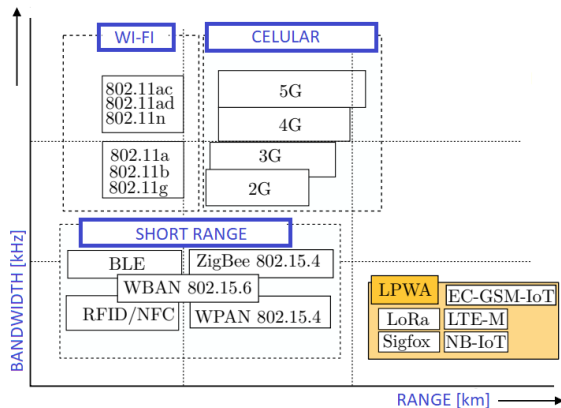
WI-FI

CELULAR

802.11ac
802.11ad
802.11n

5G

4G

802.11a
802.11b
802.11g

3G

2G

SHORT RANGE

BLE

ZigBee 802.15.4

WBAN 802.15.6

RFID/NFC

WPAN 802.15.4

LPWA

EC-GSM-IoT

LoRa

LTE-M

Sigfox

NB-IoT

BANDWIDTH [kHz]

RANGE [km]